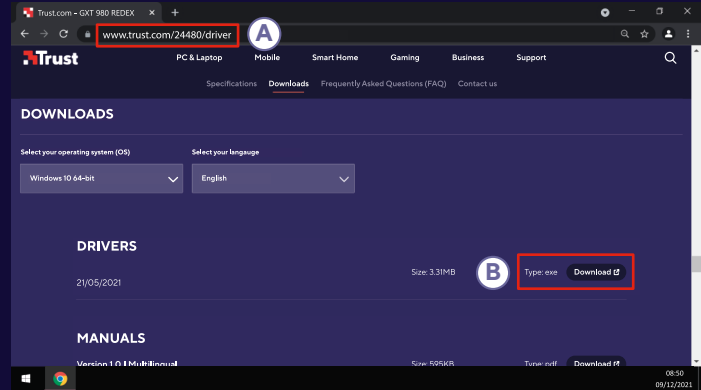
Trust.com – GXT 980 REDEX

www.trust.com/24480/driver

A

Trust

PC & Laptop Mobile Smart Home Gaming Business Support

Specifications Downloads Frequently Asked Questions (FAQ) Contact us

DOWNLOADS

Select your operating system (OS)

Windows 10 64-bit

Select your langauge

English

DRIVERS

21/05/2021

Size: 3.31MB

B

Type: exe

Download

MANUALS

Version 1.0 | Multilingual

Size: 595KB

Type: pdf

Download

08:50
09/12/2021